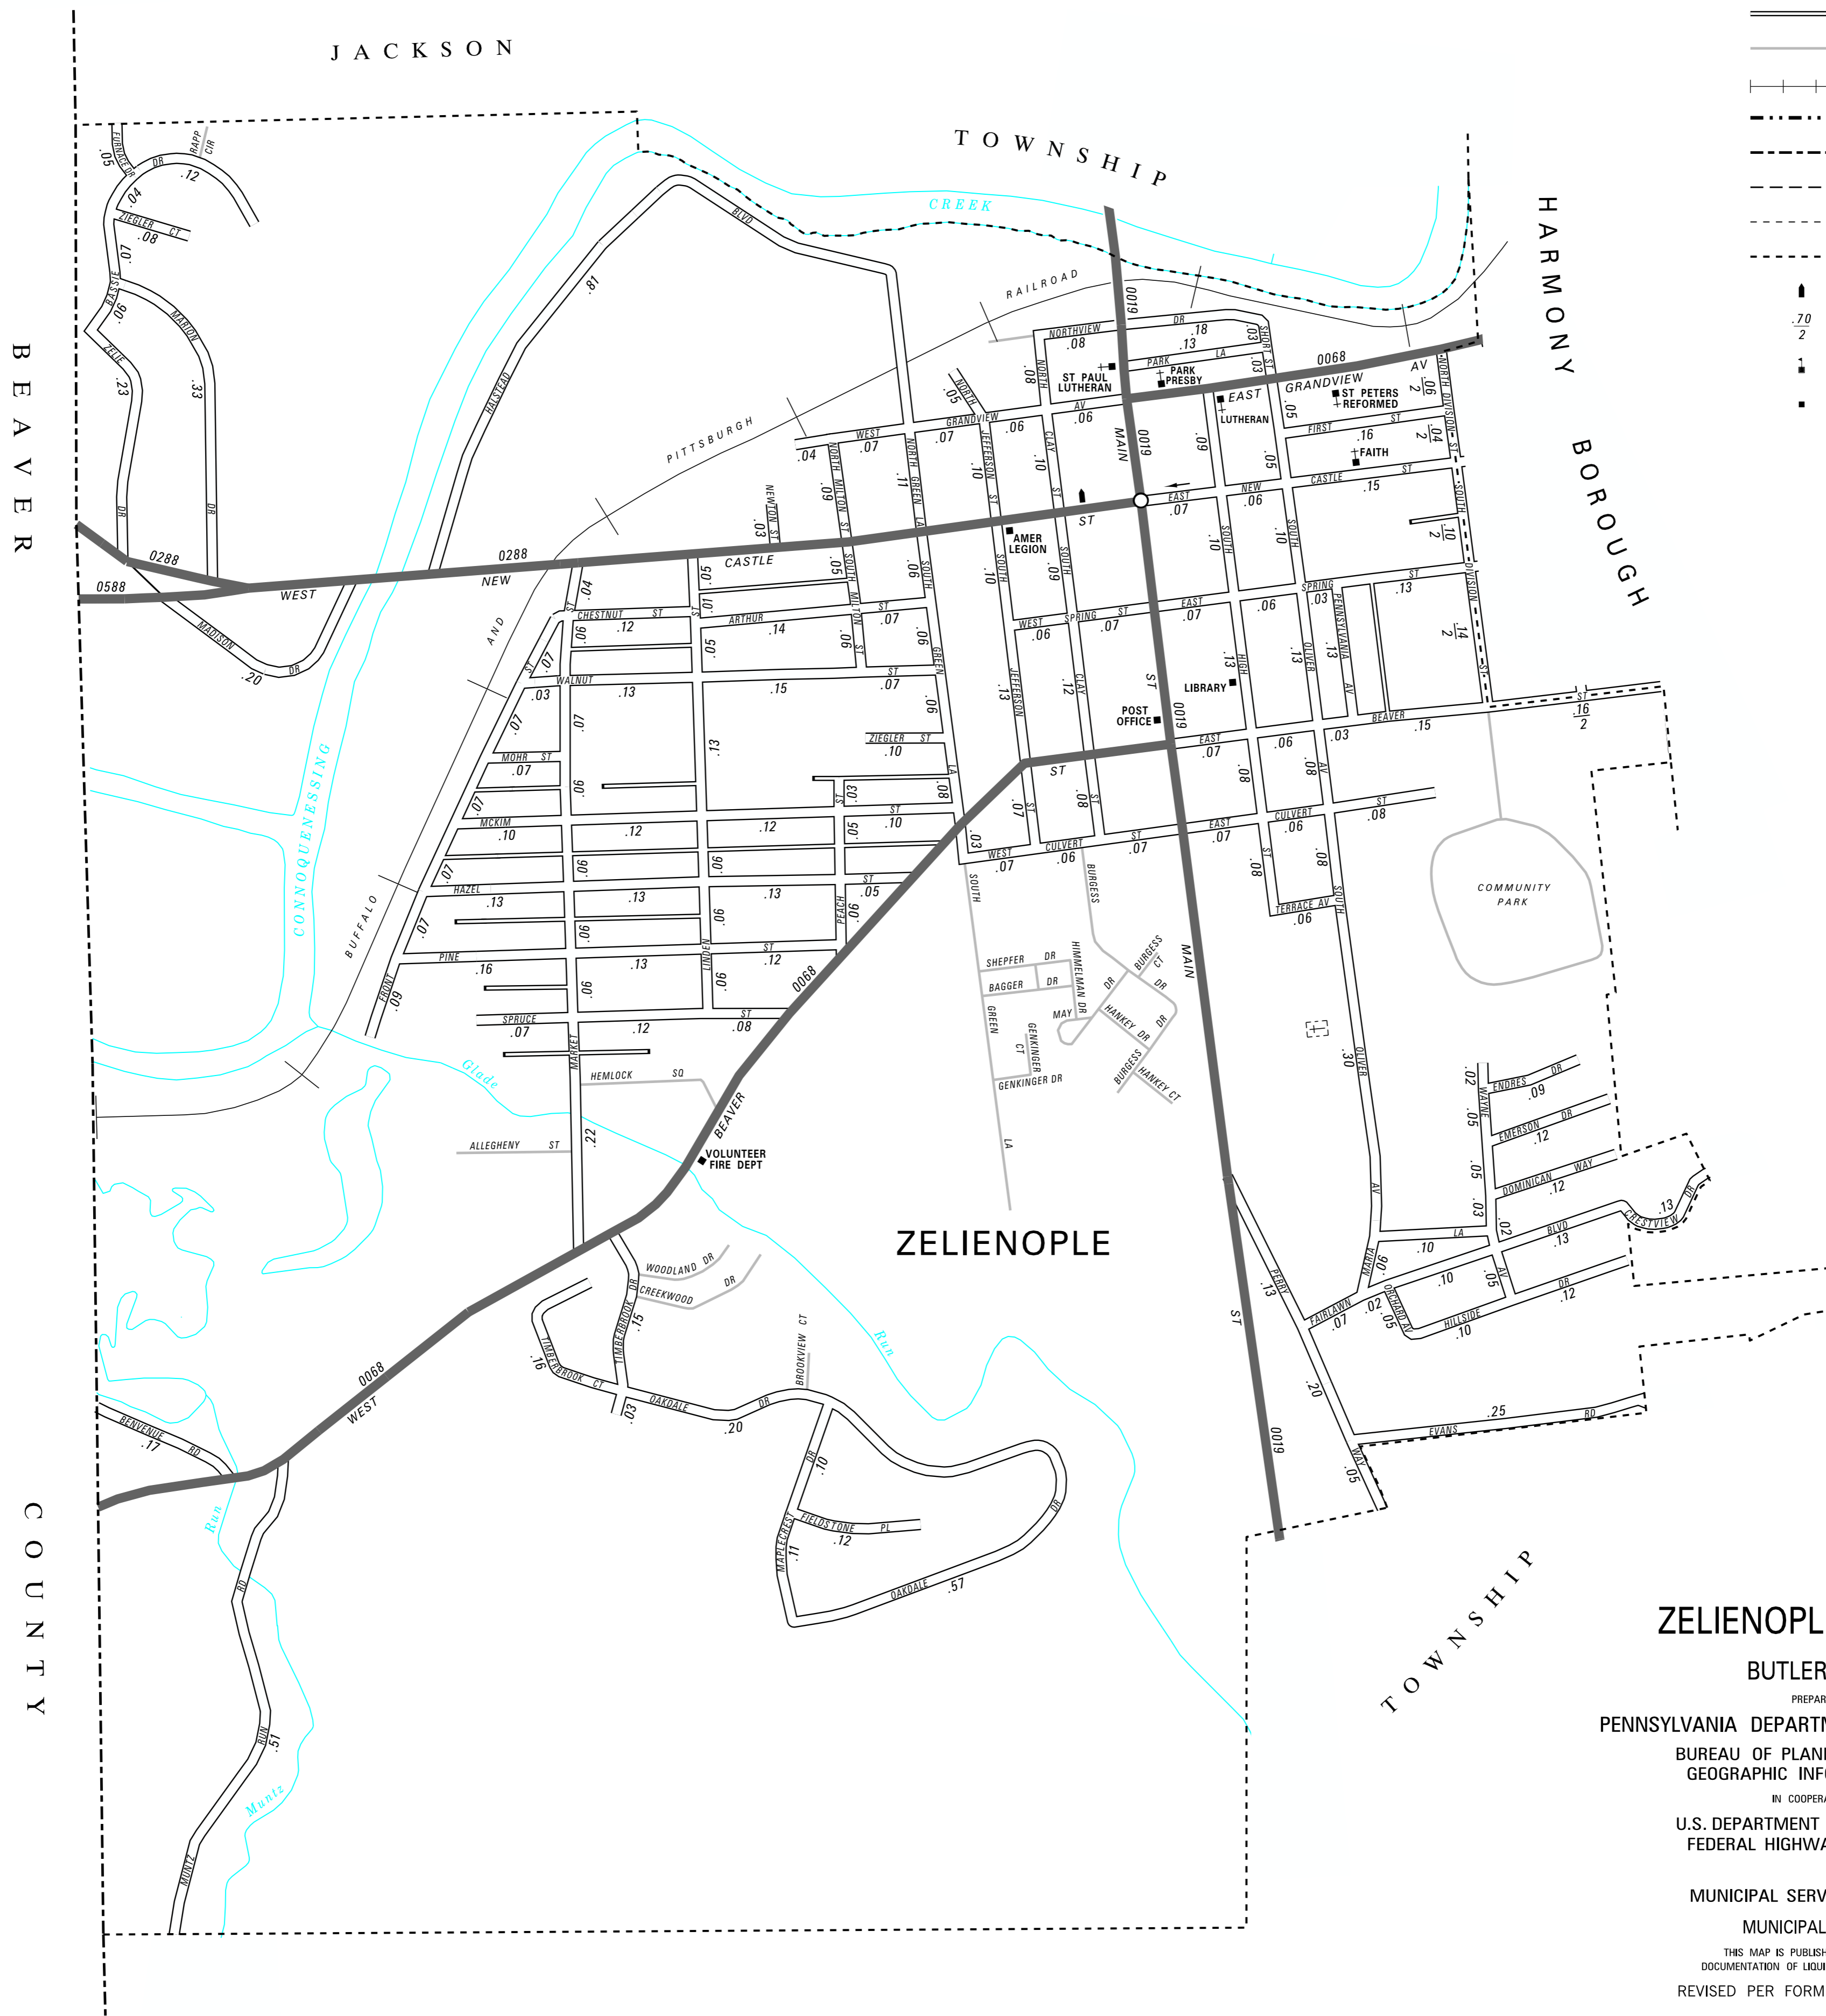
JACKSON TOWNSHIP

HARMONY BOROUGH

BEAVER COUNTY

TOWNSHIP

CREEK
RAILROAD
PITTSBURGH AND BUFFALO
CONNOQUENESSING
Glade Run
Run
Muntz Run

ZELIENOPLE

ST PAUL LUTHERAN
PARK PRESBY
EAST LUTHERAN
ST PETERS REFORMED
FAITH
AMER LEGION
LIBRARY
POST OFFICE
VOLUNTEER FIRE DEPT
COMMUNITY PARK

0288 NEW CASTLE
0588 WEST
0019 MAIN ST
0068 GRANDVIEW AV
0068 BEAVER
0068 WEST

.70
2

ZELIENOPL
BUTLER
PREPAR
PENNSYLVANIA DEPARTM
BUREAU OF PLANI
GEOGRAPHIC INF
IN COOPER
U.S. DEPARTMENT
FEDERAL HIGHWA
MUNICIPAL SERV
MUNICIPAL
THIS MAP IS PUBLISH
DOCUMENTATION OF LIQU
REVISED PER FORM